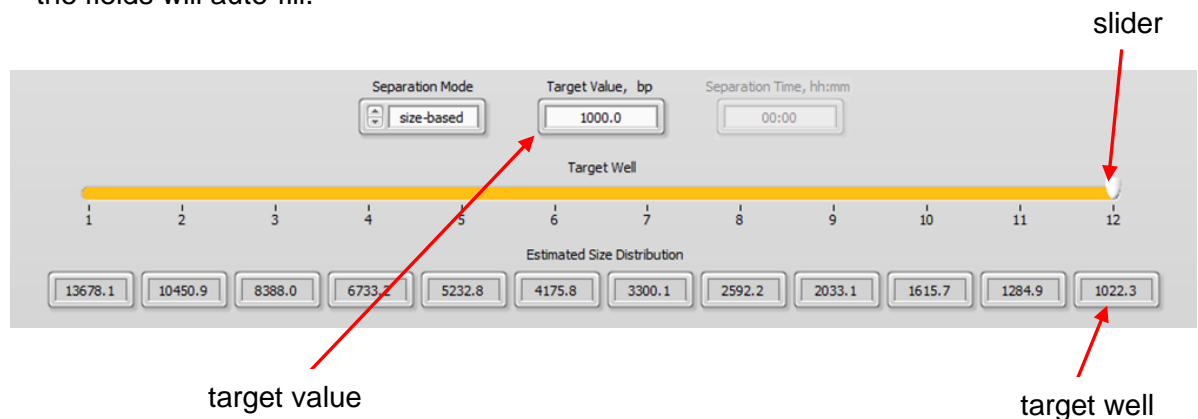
the fields will auto-fill.

slider

Separation Mode
size-based

Target Value, bp
1000.0

Separation Time, hh:mm
00:00

Target Well

1 2 3 4 5 6 7 8 9 10 11 12

Estimated Size Distribution

| 13678.1 | 10450.9 | 8388.0 | 6733.2 | 5232.8 | 4175.8 | 3300.1 | 2592.2 | 2033.1 | 1615.7 | 1284.9 | 1022.3 |
|---|---|---|---|---|---|---|---|---|---|---|---|

target value

target well